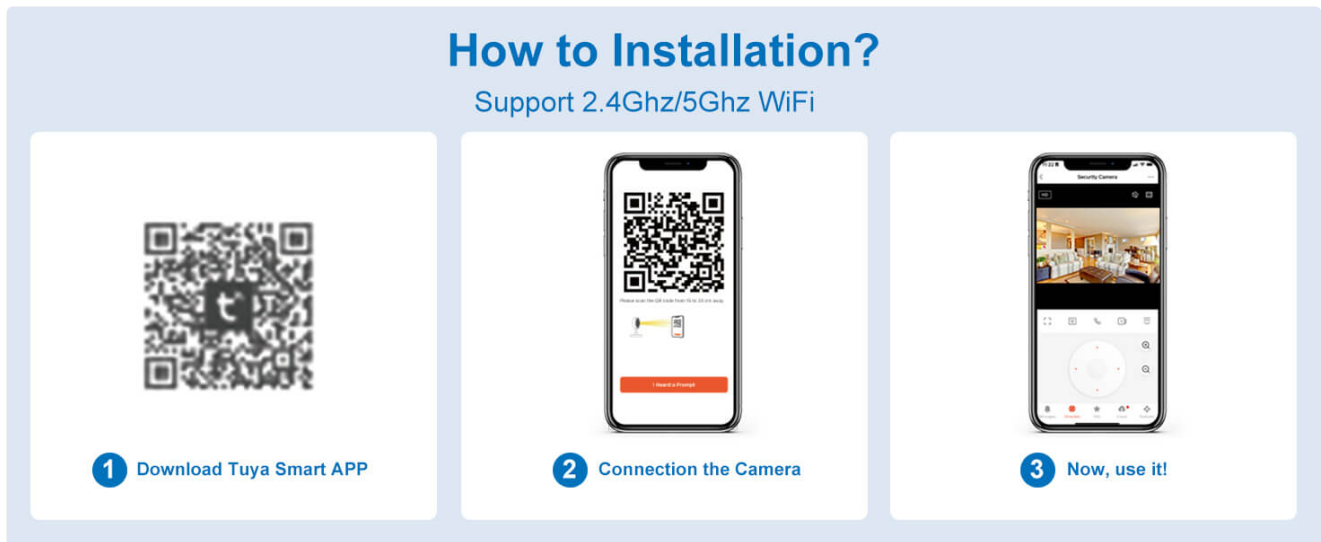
How to Installation?

Support 2.4Ghz/5Ghz WiFi

t

1 Download Tuya Smart APP

Please scan the QR code from 15 to 20 cm away.

I Heard a Prompt

2 Connection the Camera

Security Camera

3 Now, use it!